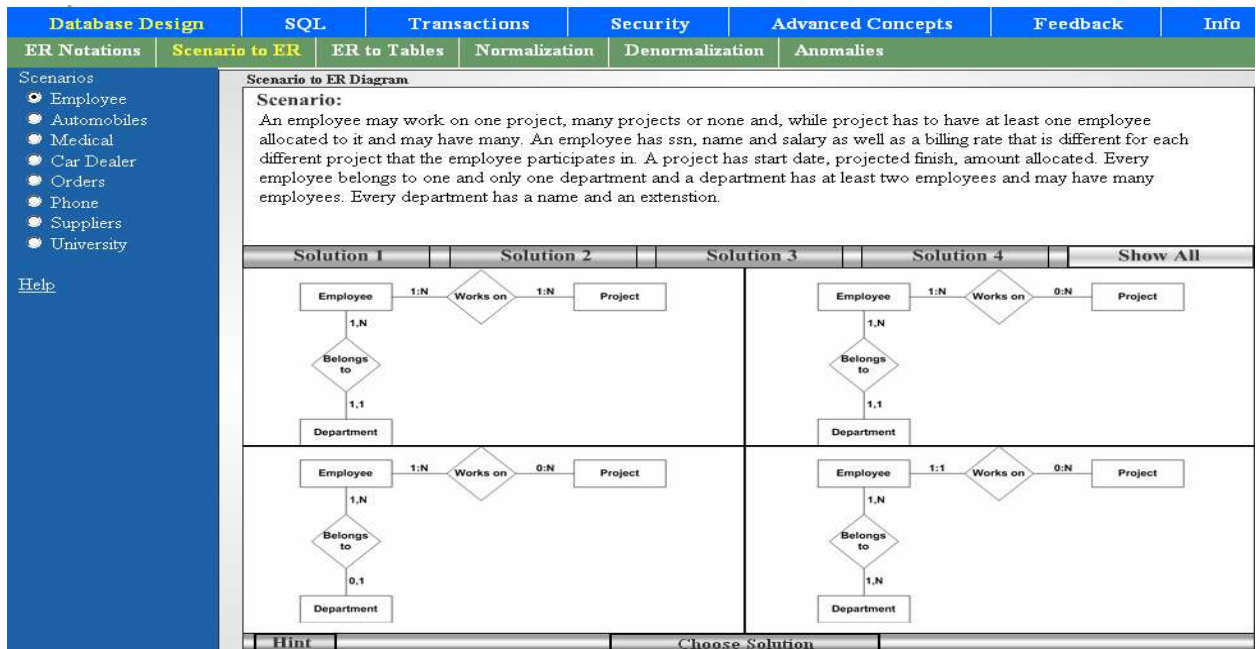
Database Design | SQL | Transactions | Security | Advanced Concepts | Feedback | Info

ER Notations | Scenario to ER | ER to Tables | Normalization | Denormalization | Anomalies

Scenarios
Employee
Automobiles
Medical
Car Dealer
Orders
Phone
Suppliers
University

Help

Scenario to ER Diagram

Scenario:
An employee may work on one project, many projects or none and, while project has to have at least one employee allocated to it and may have many. An employee has ssn, name and salary as well as a billing rate that is different for each different project that the employee participates in. A project has start date, projected finish, amount allocated. Every employee belongs to one and only one department and a department has at least two employees and may have many employees. Every department has a name and an extension.

Solution 1 | Solution 2 | Solution 3 | Solution 4 | Show All

Employee 1:N Works on 1:N Project
1,N
Belongs to
1,1
Department

Employee 1:N Works on 0:N Project
1,N
Belongs to
1,1
Department

Employee 1:N Works on 0:N Project
1,N
Belongs to
0,1
Department

Employee 1:1 Works on 0:N Project
1,N
Belongs to
1,N
Department

Hint | Choose Solution